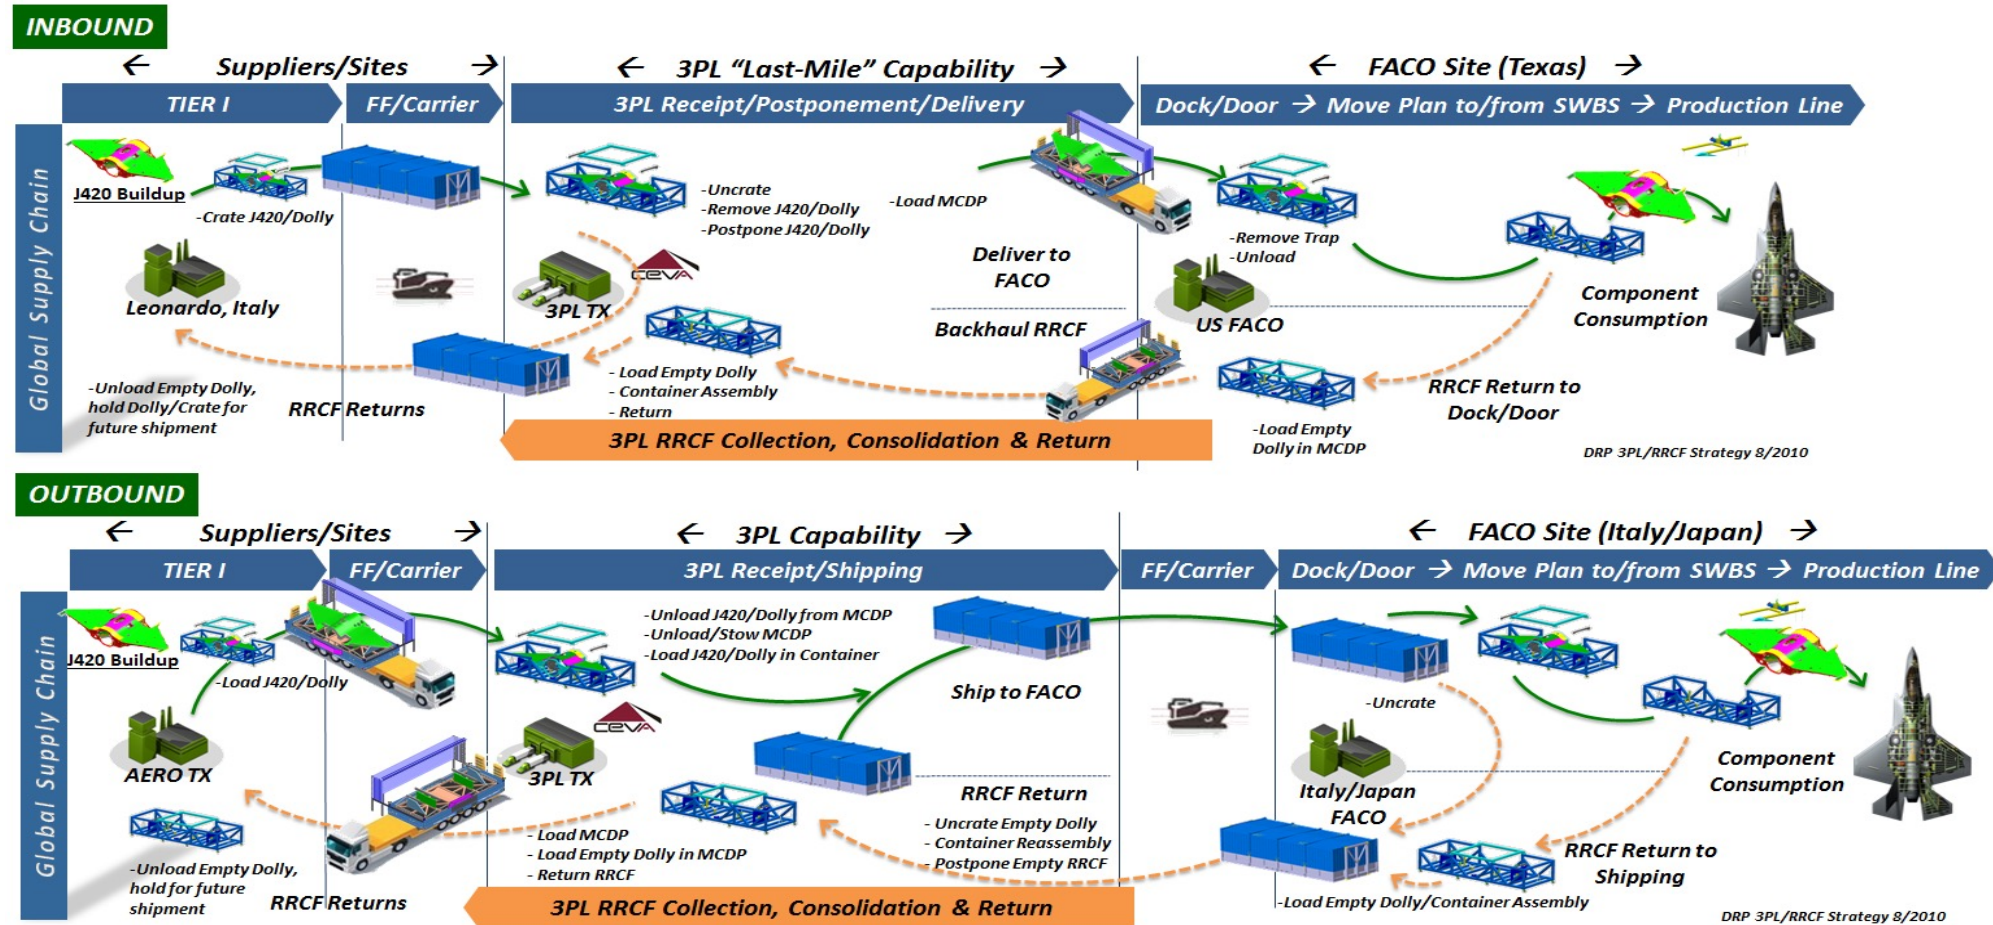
INBOUND

← Suppliers/Sites →

← 3PL "Last-Mile" Capability →

← FACO Site (Texas) →

TIER I

FF/Carrier

3PL Receipt/Postponement/Delivery

Dock/Door → Move Plan to/from SWBS → Production Line

Global Supply Chain

J420 Buildup

-Crate J420/Dolly

Leonardo, Italy

-Uncrate
-Remove J420/Dolly
-Postpone J420/Dolly

3PL TX

CEVA

-Load MCDP

Deliver to FACO

Backhaul RRCF

-Remove Trap
-Unload

US FACO

Component Consumption

-Unload Empty Dolly, hold Dolly/Crate for future shipment

RRCF Returns

- Load Empty Dolly
- Container Assembly
- Return

-Load Empty Dolly in MCDP

RRCF Return to Dock/Door

3PL RRCF Collection, Consolidation & Return

DRP 3PL/RRCF Strategy 8/2010

OUTBOUND

← Suppliers/Sites →

← 3PL Capability →

← FACO Site (Italy/Japan) →

TIER I

FF/Carrier

3PL Receipt/Shipping

FF/Carrier

Dock/Door → Move Plan to/from SWBS → Production Line

Global Supply Chain

J420 Buildup

-Load J420/Dolly

AERO TX

-Unload J420/Dolly from MCDP
-Unload/Stow MCDP
-Load J420/Dolly in Container

Ship to FACO

3PL TX

CEVA

-Uncrate

Italy/Japan FACO

Component Consumption

RRCF Return

- Uncrate Empty Dolly
- Container Reassembly
- Postpone Empty RRCF

-Unload Empty Dolly, hold for future shipment

RRCF Returns

- Load MCDP
- Load Empty Dolly in MCDP
- Return RRCF

RRCF Return to Shipping

-Load Empty Dolly/Container Assembly

3PL RRCF Collection, Consolidation & Return

DRP 3PL/RRCF Strategy 8/2010